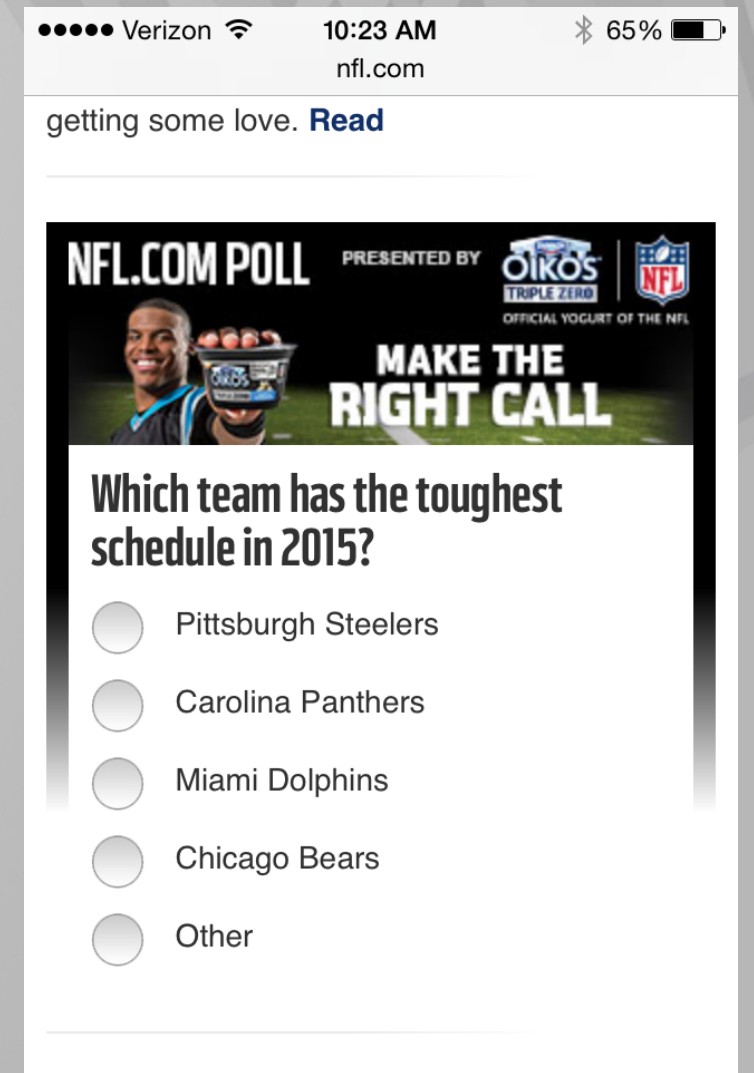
●●●●● Verizon 10:23 AM 65%
nfl.com

getting some love. Read

NFL.COM POLL PRESENTED BY OIKOS TRIPLE ZERO NFL
OFFICIAL YOGURT OF THE NFL
MAKE THE RIGHT CALL

Which team has the toughest schedule in 2015?

Pittsburgh Steelers
Carolina Panthers
Miami Dolphins
Chicago Bears
Other